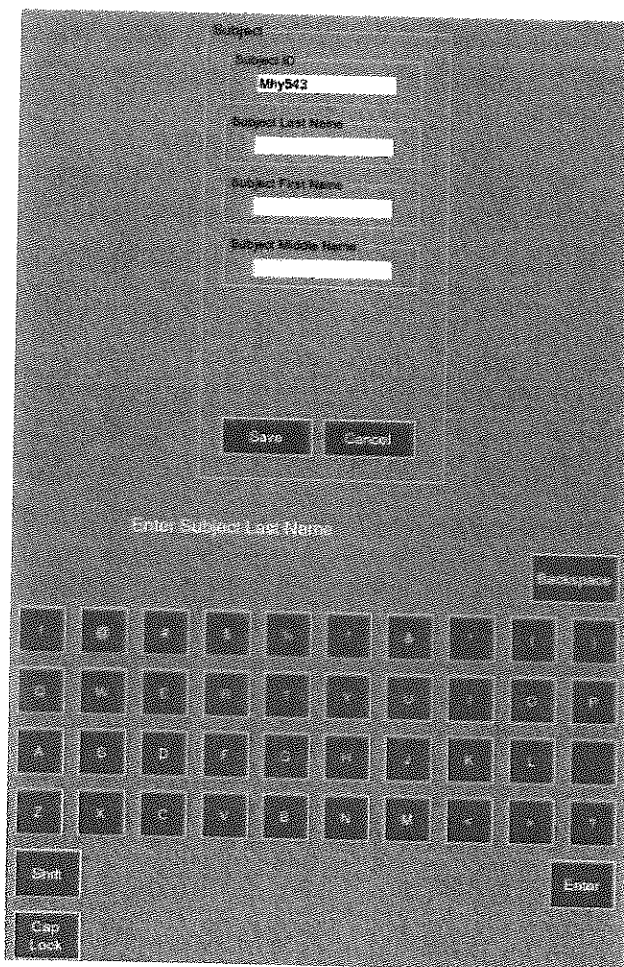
Subject

Subject ID

Mhy543

Subject Last Name

Subject First Name

Subject Middle Name

Save Cancel

Enter Subject Last Name

Backspace

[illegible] @ # $ % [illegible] & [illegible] ( )

Q W E R T Y U I O P

A S D F G H J K L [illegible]

Z X C V B N M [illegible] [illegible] ?

Shift

Enter

Cap Lock